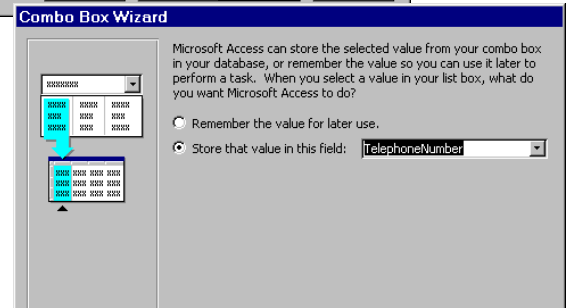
Combo Box Wizard

Microsoft Access can store the selected value from your combo box in your database, or remember the value so you can use it later to perform a task. When you select a value in your list box, what do you want Microsoft Access to do?

Remember the value for later use.

Store that value in this field: TelephoneNumber